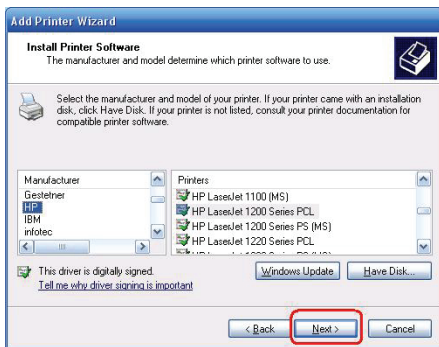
Add Printer Wizard

Install Printer Software
The manufacturer and model determine which printer software to use.

Select the manufacturer and model of your printer. If your printer came with an installation disk, click Have Disk. If your printer is not listed, consult your printer documentation for compatible printer software.

Manufacturer
Gestetner
HP
IBM
infotec

Printers
HP LaserJet 1100 (MS)
HP LaserJet 1200 Series PCL
HP LaserJet 1200 Series PS (MS)
HP LaserJet 1220 Series PCL
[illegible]

This driver is digitally signed.
Tell me why driver signing is important

Windows Update
Have Disk...

< Back
Next >
Cancel